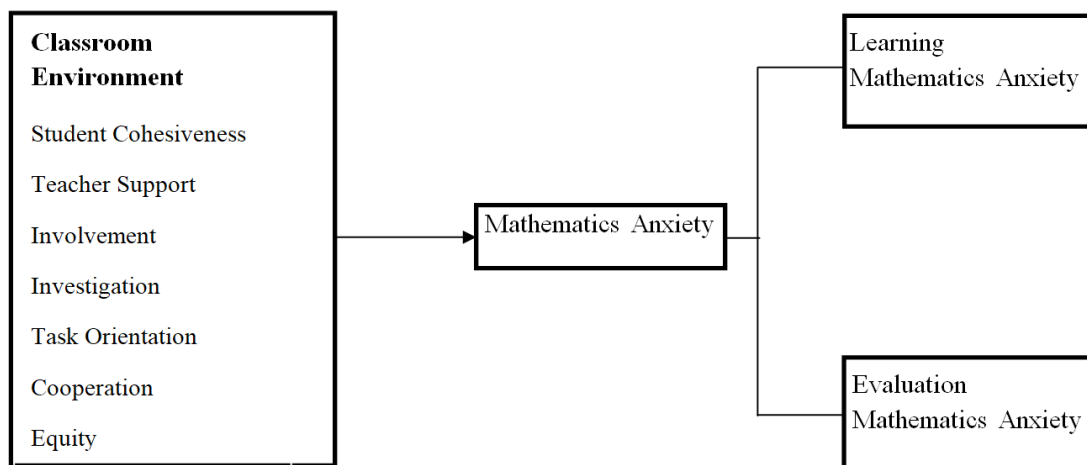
Classroom Environment

Student Cohesiveness

Teacher Support

Involvement

Investigation

Task Orientation

Cooperation

Equity

Mathematics Anxiety

Learning Mathematics Anxiety

Evaluation Mathematics Anxiety